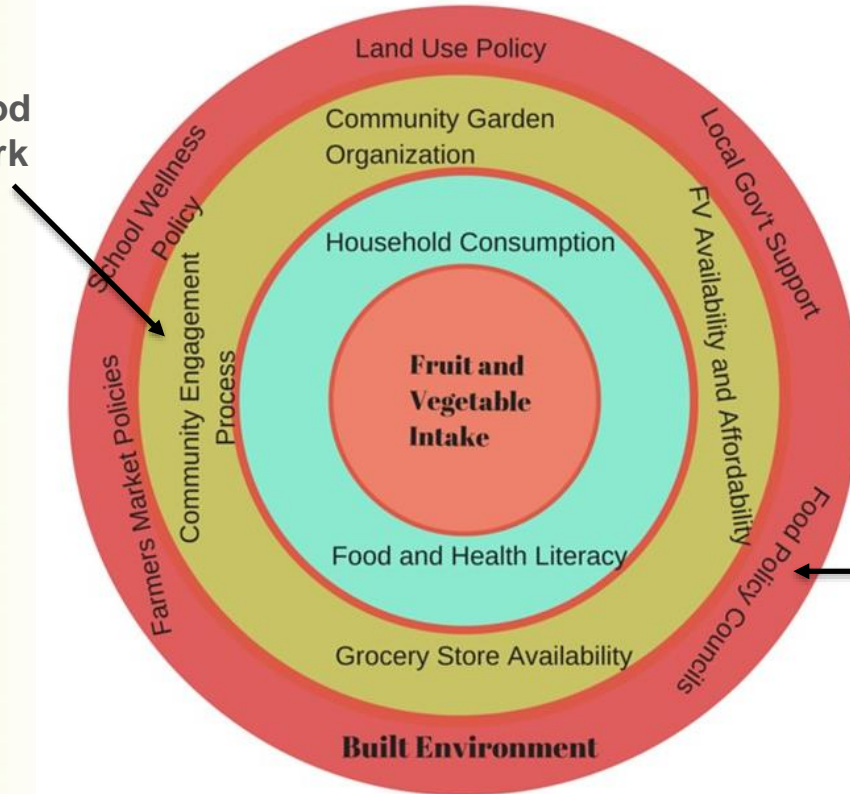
od
rk

Land Use Policy

School Wellness Policy

Local Gov't Support

Farmers Market Policies

Community Garden Organization

Community Engagement Process

FV Availability and Affordability

Household Consumption

Fruit and Vegetable Intake

Food and Health Literacy

Grocery Store Availability

Food Policy Councils

Built Environment